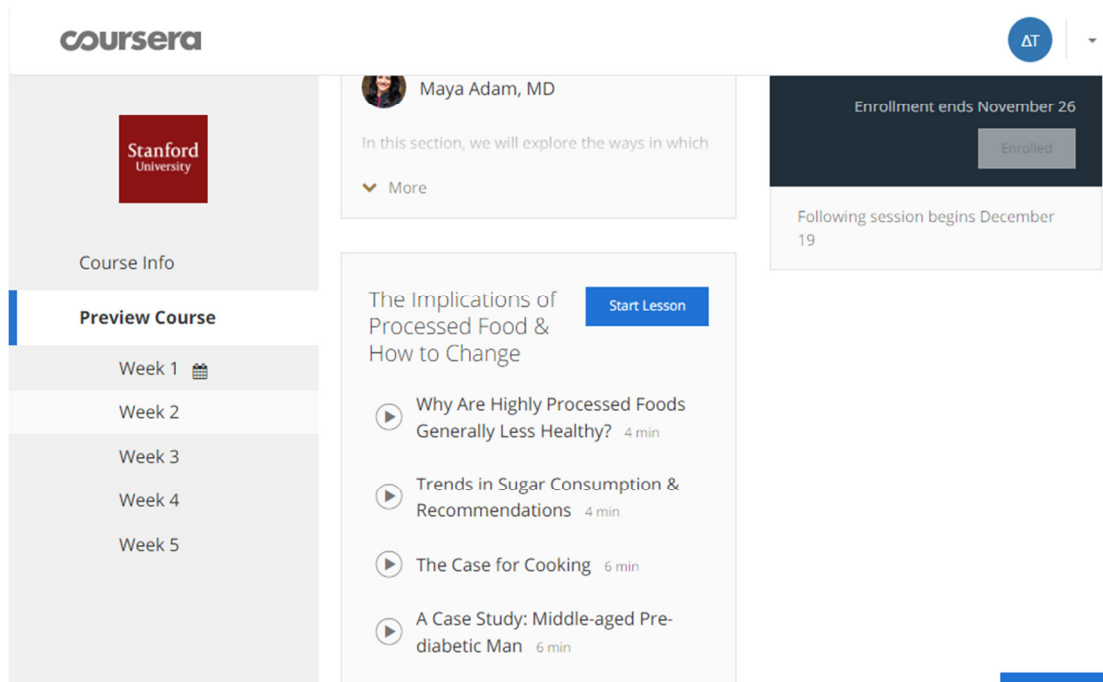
coursera

ΔT

Stanford University

Course Info

Preview Course

Week 1

Week 2

Week 3

Week 4

Week 5

Maya Adam, MD

In this section, we will explore the ways in which

More

The Implications of Processed Food & How to Change

Start Lesson

Why Are Highly Processed Foods Generally Less Healthy? 4 min

Trends in Sugar Consumption & Recommendations 4 min

The Case for Cooking 6 min

A Case Study: Middle-aged Pre-diabetic Man 6 min

Enrollment ends November 26

Enrolled

Following session begins December 19